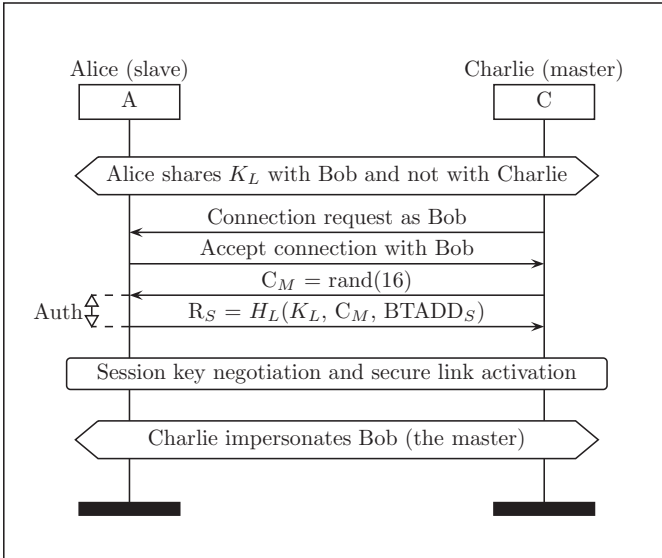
Alice (slave)
A

Charlie (master)
C

Alice shares $K_L$ with Bob and not with Charlie

Connection request as Bob

Accept connection with Bob

$C_M$ = rand(16)

Auth

$R_S = H_L(K_L, C_M, BTADD_S)$

Session key negotiation and secure link activation

Charlie impersonates Bob (the master)